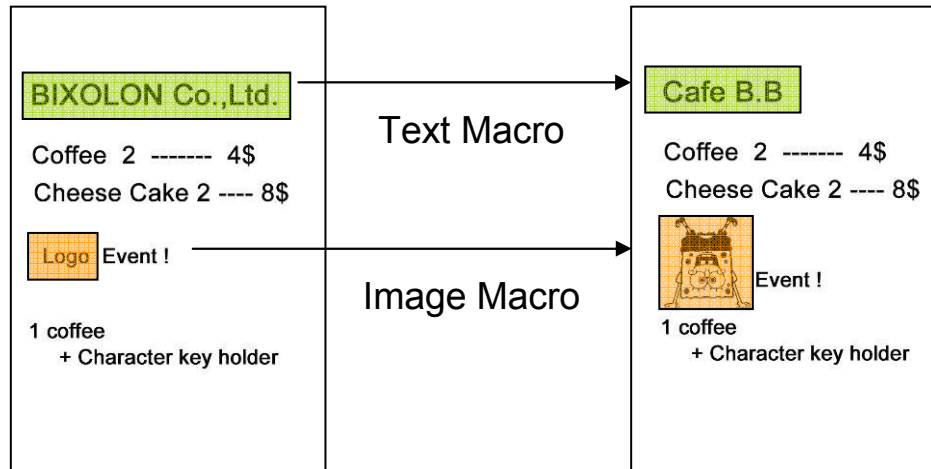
BIXOLON Co.,Ltd.

Coffee 2 ------- 4$

Cheese Cake 2 ---- 8$

Logo Event !

1 coffee
+ Character key holder

Text Macro

Image Macro

Cafe B.B

Coffee 2 ------- 4$

Cheese Cake 2 ---- 8$

Event !

1 coffee
+ Character key holder